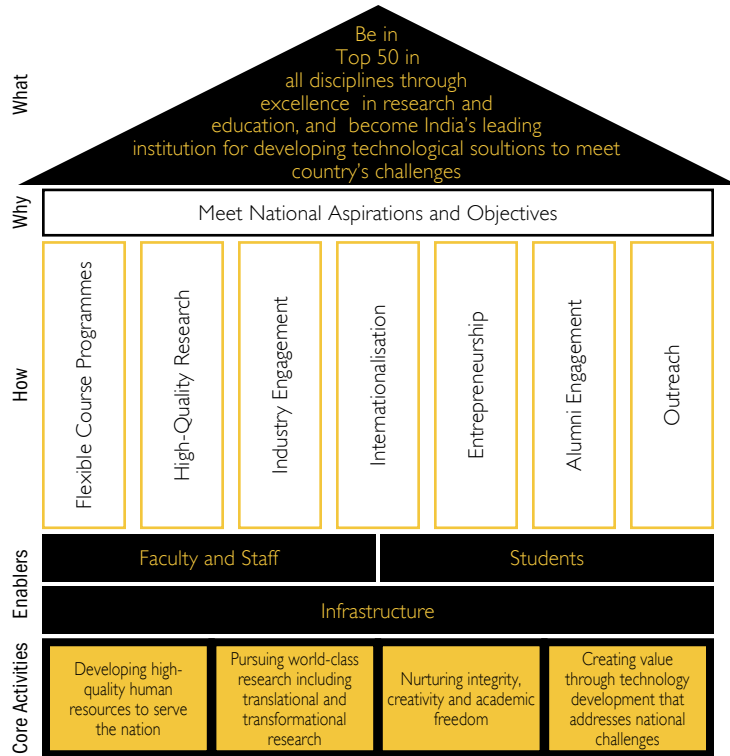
What

Be in Top 50 in all disciplines through excellence in research and education, and become India's leading institution for developing technological soultions to meet country's challenges

Why

Meet National Aspirations and Objectives

How

Flexible Course Programmes

High-Quality Research

Industry Engagement

Internationalisation

Entrepreneurship

Alumni Engagement

Outreach

Enablers

Faculty and Staff

Students

Infrastructure

Core Activities

Developing high-quality human resources to serve the nation

Pursuing world-class research including translational and transformational research

Nurturing integrity, creativity and academic freedom

Creating value through technology development that addresses national challenges